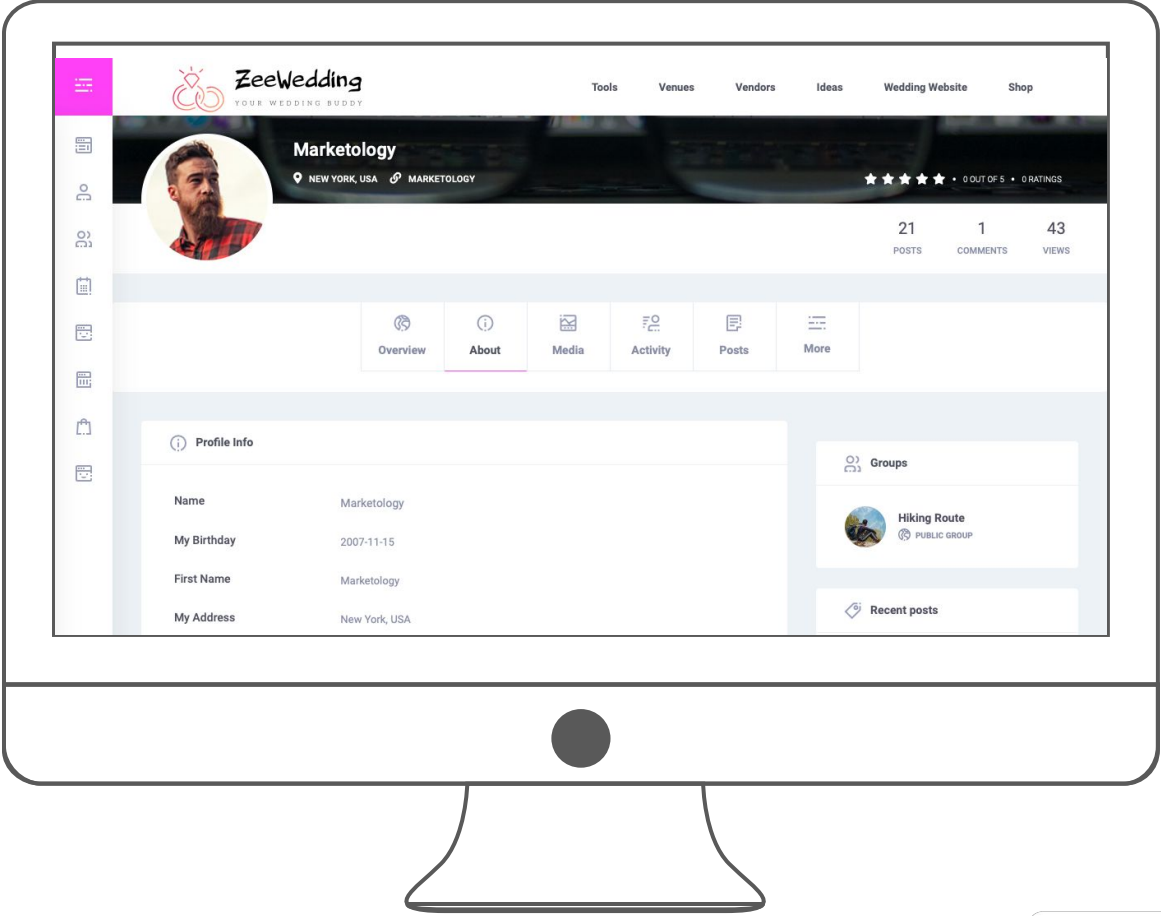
ZeeWedding
YOUR WEDDING BUDDY

Tools Venues Vendors Ideas Wedding Website Shop

Marketology
NEW YORK, USA MARKETOLOGY
• 0 OUT OF 5 • 0 RATINGS

21 POSTS
1 COMMENTS
43 VIEWS

Overview About Media Activity Posts More

Profile Info

Name Marketology
My Birthday 2007-11-15
First Name Marketology
My Address New York, USA

Groups

Hiking Route
PUBLIC GROUP

Recent posts